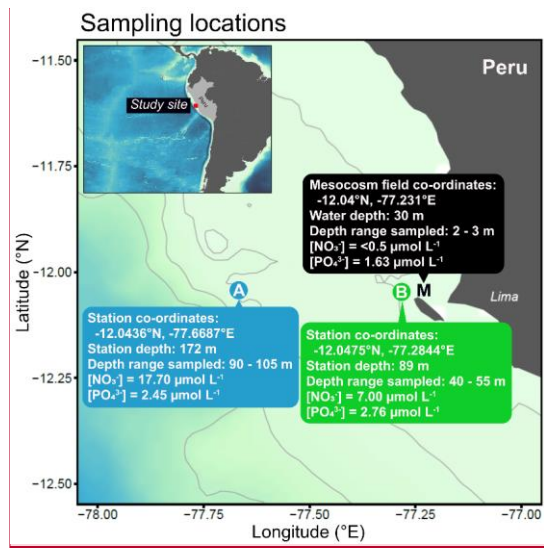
Sampling locations

Study site

Peru

Mesocosm field co-ordinates:
-12.04°N, -77.231°E
Water depth: 30 m
Depth range sampled: 2 - 3 m
[$NO_3^-$] = <0.5 μmol L$^{-1}$
[$PO_4^{3-}$] = 1.63 μmol L$^{-1}$

A

B

M

Lima

Station co-ordinates:
-12.0436°N, -77.6687°E
Station depth: 172 m
Depth range sampled: 90 - 105 m
[$NO_3^-$] = 17.70 μmol L$^{-1}$
[$PO_4^{3-}$] = 2.45 μmol L$^{-1}$

Station co-ordinates:
-12.0475°N, -77.2844°E
Station depth: 89 m
Depth range sampled: 40 - 55 m
[$NO_3^-$] = 7.00 μmol L$^{-1}$
[$PO_4^{3-}$] = 2.76 μmol L$^{-1}$

Latitude (°N)

-11.50
-11.75
-12.00
-12.25
-12.50

-78.00
-77.75
-77.50
-77.25
-77.00

Longitude (°E)